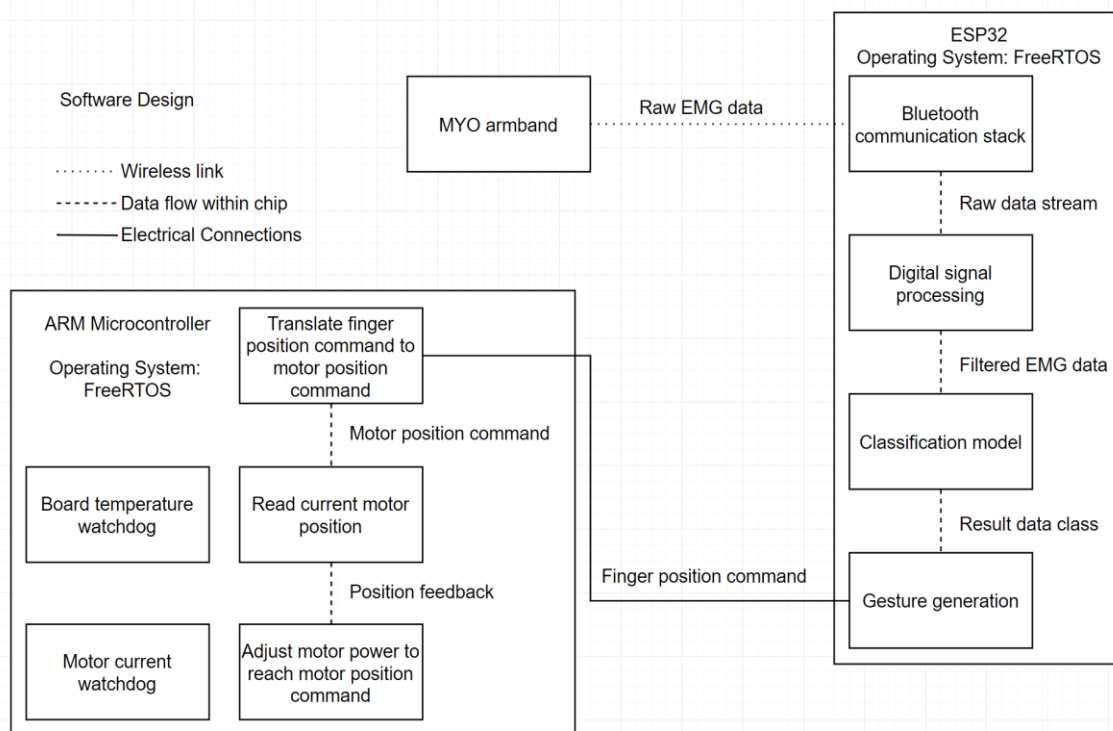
Software Design

Wireless link
Data flow within chip
Electrical Connections

MYO armband

Raw EMG data

ESP32
Operating System: FreeRTOS

Bluetooth communication stack

Raw data stream

Digital signal processing

Filtered EMG data

Classification model

Result data class

Gesture generation

Finger position command

ARM Microcontroller

Operating System: FreeRTOS

Translate finger position command to motor position command

Motor position command

Board temperature watchdog

Read current motor position

Position feedback

Motor current watchdog

Adjust motor power to reach motor position command